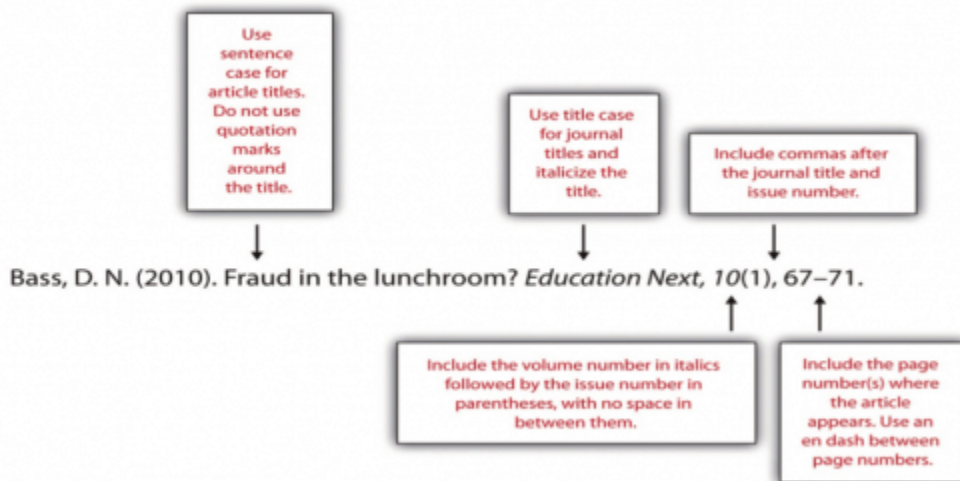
Use sentence case for article titles. Do not use quotation marks around the title.

Use title case for journal titles and italicize the title.

Include commas after the journal title and issue number.

Bass, D. N. (2010). Fraud in the lunchroom? *Education Next, 10*(1), 67–71.

Include the volume number in italics followed by the issue number in parentheses, with no space in between them.

Include the page number(s) where the article appears. Use an en dash between page numbers.